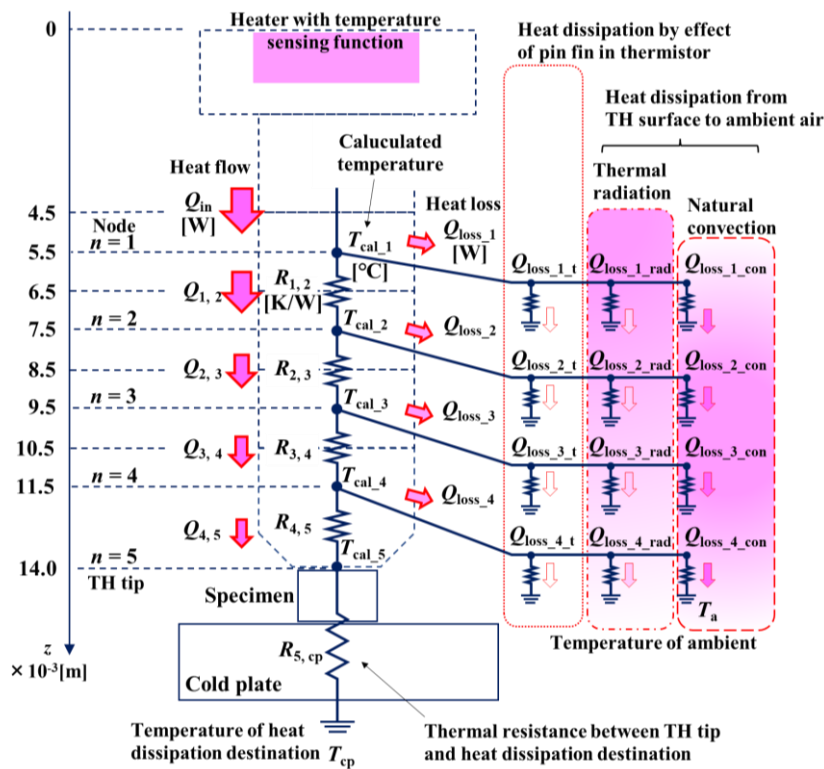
0
Heater with temperature sensing function
Heat dissipation by effect of pin fin in thermistor
Heat dissipation from TH surface to ambient air
Caluculated temperature
Heat flow
Thermal radiation
Natural convection
4.5
$Q_{\mathrm{in}}$ [W]
Heat loss
Node
$n = 1$
5.5
$T_{\mathrm{cal\_1}}$ [°C]
$Q_{\mathrm{loss\_1}}$ [W]
$Q_{\mathrm{loss\_1\_t}}$
$Q_{\mathrm{loss\_1\_rad}}$
$Q_{\mathrm{loss\_1\_con}}$
6.5
$Q_{1,\,2}$
$R_{1,\,2}$ [K/W]
$n = 2$
7.5
$T_{\mathrm{cal\_2}}$
$Q_{\mathrm{loss\_2}}$
$Q_{\mathrm{loss\_2\_t}}$
$Q_{\mathrm{loss\_2\_rad}}$
$Q_{\mathrm{loss\_2\_con}}$
8.5
$Q_{2,\,3}$
$R_{2,\,3}$
$n = 3$
9.5
$T_{\mathrm{cal\_3}}$
$Q_{\mathrm{loss\_3}}$
$Q_{\mathrm{loss\_3\_t}}$
$Q_{\mathrm{loss\_3\_rad}}$
$Q_{\mathrm{loss\_3\_con}}$
10.5
$Q_{3,\,4}$
$R_{3,\,4}$
$n = 4$
11.5
$T_{\mathrm{cal\_4}}$
$Q_{\mathrm{loss\_4}}$
$Q_{\mathrm{loss\_4\_t}}$
$Q_{\mathrm{loss\_4\_rad}}$
$Q_{\mathrm{loss\_4\_con}}$
$Q_{4,\,5}$
$R_{4,\,5}$
$n = 5$
$T_{\mathrm{cal\_5}}$
14.0
TH tip
Specimen
$T_{\mathrm{a}}$
Temperature of ambient
$z$ $\times 10^{-3}$[m]
$R_{5,\,\mathrm{cp}}$
Cold plate
Temperature of heat dissipation destination $T_{\mathrm{cp}}$
Thermal resistance between TH tip and heat dissipation destination